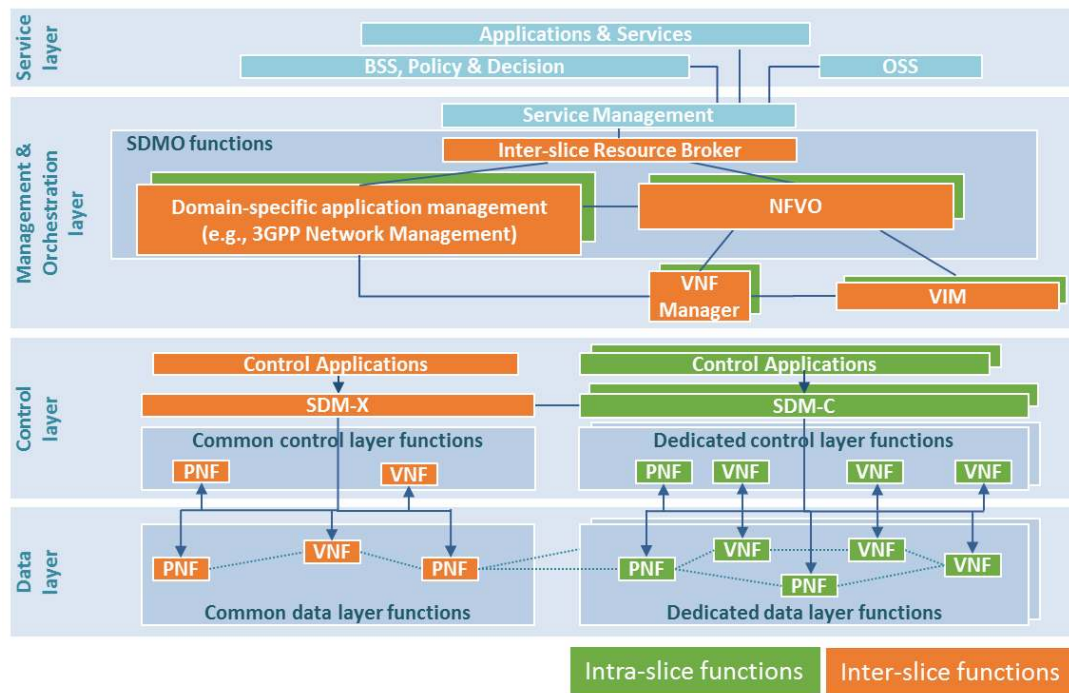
Service layer

Applications & Services

BSS, Policy & Decision

OSS

Management & Orchestration layer

Service Management

SDMO functions

Inter-slice Resource Broker

Domain-specific application management (e.g., 3GPP Network Management)

NFVO

VNF Manager

VIM

Control layer

Control Applications

Control Applications

SDM-X

SDM-C

Common control layer functions

Dedicated control layer functions

PNF

VNF

PNF

VNF

VNF

VNF

Data layer

VNF

PNF

PNF

VNF

VNF

PNF

VNF

PNF

Common data layer functions

Dedicated data layer functions

Intra-slice functions

Inter-slice functions